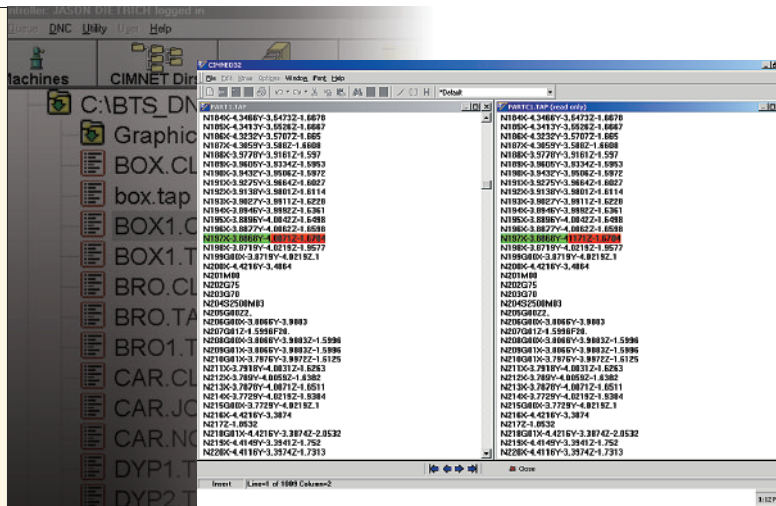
ntroller: JASON DIETRICH logged in
Source DNC Utility User Help
Machines CIMNET Dirs
C:\BTS_DN
Graphic
BOX.CL
box.tap
BOX1.C
BOX1.T
BRO.CL
BRO.TA
BRO1.T
CAR.CL
CAR.JC
CAR.NC
DYP1.T
DYP2.T

CIMNE032
File Edit View Options Window Print Help
*Default

PART1.TAP
N184X-4.3466Y-3.5473Z-1.6670
N185X-4.3413Y-3.5526Z-1.6667
N186X-4.3232Y-3.5707Z-1.665
N187X-4.3059Y-3.5862Z-1.6608
N188X-3.9778Y-3.9161Z-1.597
N189X-3.9605Y-3.9334Z-1.5953
N190X-3.9432Y-3.9506Z-1.5972
N191X-3.9275Y-3.9664Z-1.6027
N192X-3.9138Y-3.9801Z-1.6114
N193X-3.9027Y-3.9911Z-1.6228
N194X-3.8946Y-3.9992Z-1.6361
N195X-3.8896Y-4.0042Z-1.6498
N196X-3.8877Y-4.0062Z-1.6598
N197X-3.8866Y-4.0071Z-1.6704
N198X-3.8719Y-4.0219Z-1.9577
N199G00X-3.8719Y-4.0219Z.1
N200X-4.4216Y-3.4864
N201M00
N202G75
N203G70
N204S2500M03
N205G00Z2.
N206G00X-3.9066Y-3.9803
N207G01Z-1.5996F20.
N208G00X-3.9066Y-3.9803Z-1.5996
N209G01X-3.9066Y-3.9803Z-1.5996
N210G01X-3.7976Y-3.9977Z-1.6125
N211X-3.7918Y-4.0031Z-1.6263
N212X-3.789Y-4.0059Z-1.6382
N213X-3.7878Y-4.0071Z-1.6511
N214X-3.7729Y-4.0219Z-1.9304
N215G00X-3.7729Y-4.0219Z.1
N216X-4.4216Y-3.3874
N217Z-1.0532
N218G01X-4.4216Y-3.3874Z-2.0532
N219X-4.4149Y-3.3941Z-1.752
N220X-4.4116Y-3.3974Z-1.7313

PART1.TAP (read only)
N184X-4.3466Y-3.5473Z-1.6670
N185X-4.3413Y-3.5526Z-1.6667
N186X-4.3232Y-3.5707Z-1.665
N187X-4.3059Y-3.5862Z-1.6608
N188X-3.9778Y-3.9161Z-1.597
N189X-3.9605Y-3.9334Z-1.5953
N190X-3.9432Y-3.9506Z-1.5972
N191X-3.9275Y-3.9664Z-1.6027
N192X-3.9138Y-3.9801Z-1.6114
N193X-3.9027Y-3.9911Z-1.6228
N194X-3.8946Y-3.9992Z-1.6361
N195X-3.8896Y-4.0042Z-1.6498
N196X-3.8877Y-4.0062Z-1.6598
N197X-3.8866Y-4.1171Z-1.6704
N198X-3.8719Y-4.0219Z-1.9577
N199G00X-3.8719Y-4.0219Z.1
N200X-4.4216Y-3.4864
N201M00
N202G75
N203G70
N204S2500M03
N205G00Z2.
N206G00X-3.9066Y-3.9803
N207G01Z-1.5996F20.
N208G00X-3.9066Y-3.9803Z-1.5996
N209G01X-3.9066Y-3.9803Z-1.5996
N210G01X-3.7976Y-3.9977Z-1.6125
N211X-3.7918Y-4.0031Z-1.6263
N212X-3.789Y-4.0059Z-1.6382
N213X-3.7878Y-4.0071Z-1.6511
N214X-3.7729Y-4.0219Z-1.9304
N215G00X-3.7729Y-4.0219Z.1
N216X-4.4216Y-3.3874
N217Z-1.0532
N218G01X-4.4216Y-3.3874Z-2.0532
N219X-4.4149Y-3.3941Z-1.752
N220X-4.4116Y-3.3974Z-1.7313

Close
Insert Line=1 of 1009 Column=2
3:12 P